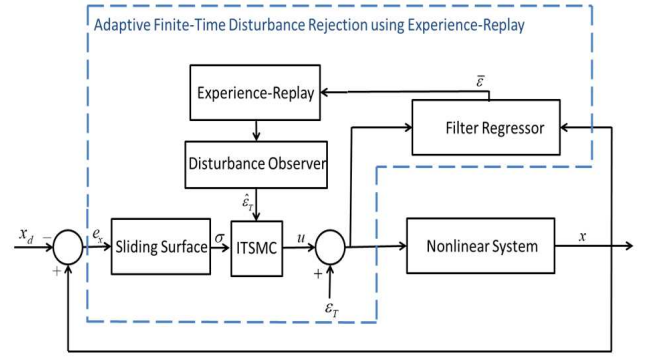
Adaptive Finite-Time Disturbance Rejection using Experience-Replay

Experience-Replay

$\bar{\varepsilon}$

Filter Regressor

Disturbance Observer

$\hat{\varepsilon}_T$

$x_d$

$-$

$e_x$

Sliding Surface

$\sigma$

ITSMC

$u$

Nonlinear System

$x$

$+$

$+$

$\varepsilon_T$